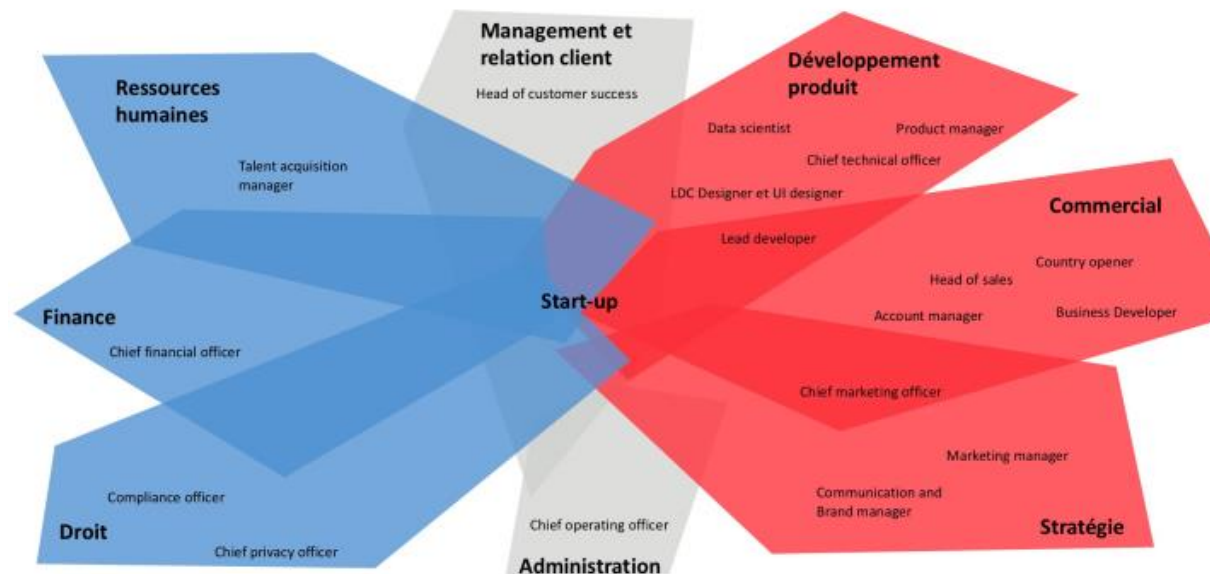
Management et relation client

Head of customer success

Développement produit

Data scientist

Product manager

Chief technical officer

LDC Designer et UI designer

Lead developer

Ressources humaines

Talent acquisition manager

Commercial

Country opener

Head of sales

Account manager

Business Developer

Finance

Chief financial officer

Start-up

Chief marketing officer

Marketing manager

Communication and Brand manager

Stratégie

Compliance officer

Droit

Chief privacy officer

Chief operating officer

Administration